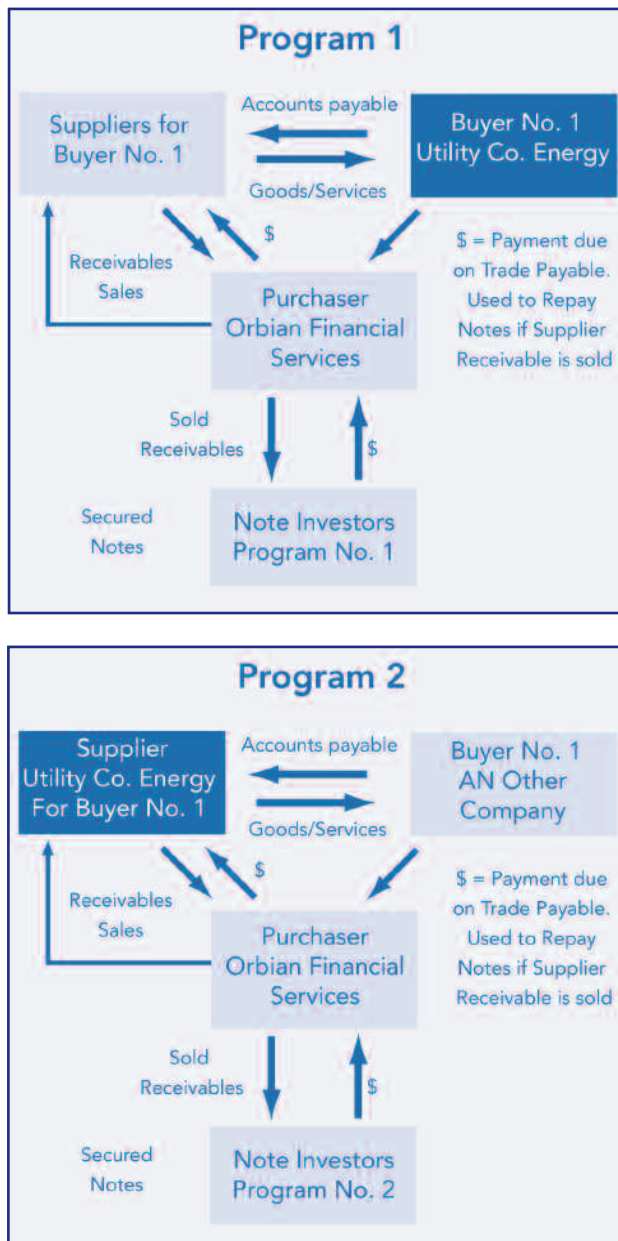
Program 1

Suppliers for Buyer No. 1

Accounts payable

Goods/Services

Buyer No. 1 Utility Co. Energy

$

Receivables Sales

Purchaser Orbian Financial Services

$ = Payment due on Trade Payable. Used to Repay Notes if Supplier Receivable is sold

Sold Receivables

$

Secured Notes

Note Investors Program No. 1

Program 2

Supplier Utility Co. Energy For Buyer No. 1

Accounts payable

Goods/Services

Buyer No. 1 AN Other Company

$

Receivables Sales

Purchaser Orbian Financial Services

$ = Payment due on Trade Payable. Used to Repay Notes if Supplier Receivable is sold

Sold Receivables

$

Secured Notes

Note Investors Program No. 2